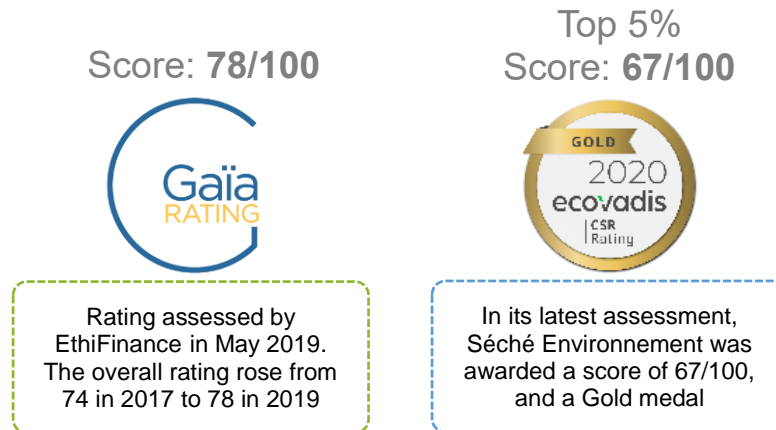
Score: **78/100**

Gaïa
RATING

Rating assessed by EthiFinance in May 2019. The overall rating rose from 74 in 2017 to 78 in 2019

Top 5%
Score: **67/100**

GOLD
2020
ecovadis
CSR
Rating

In its latest assessment, Séché Environnement was awarded a score of 67/100, and a Gold medal